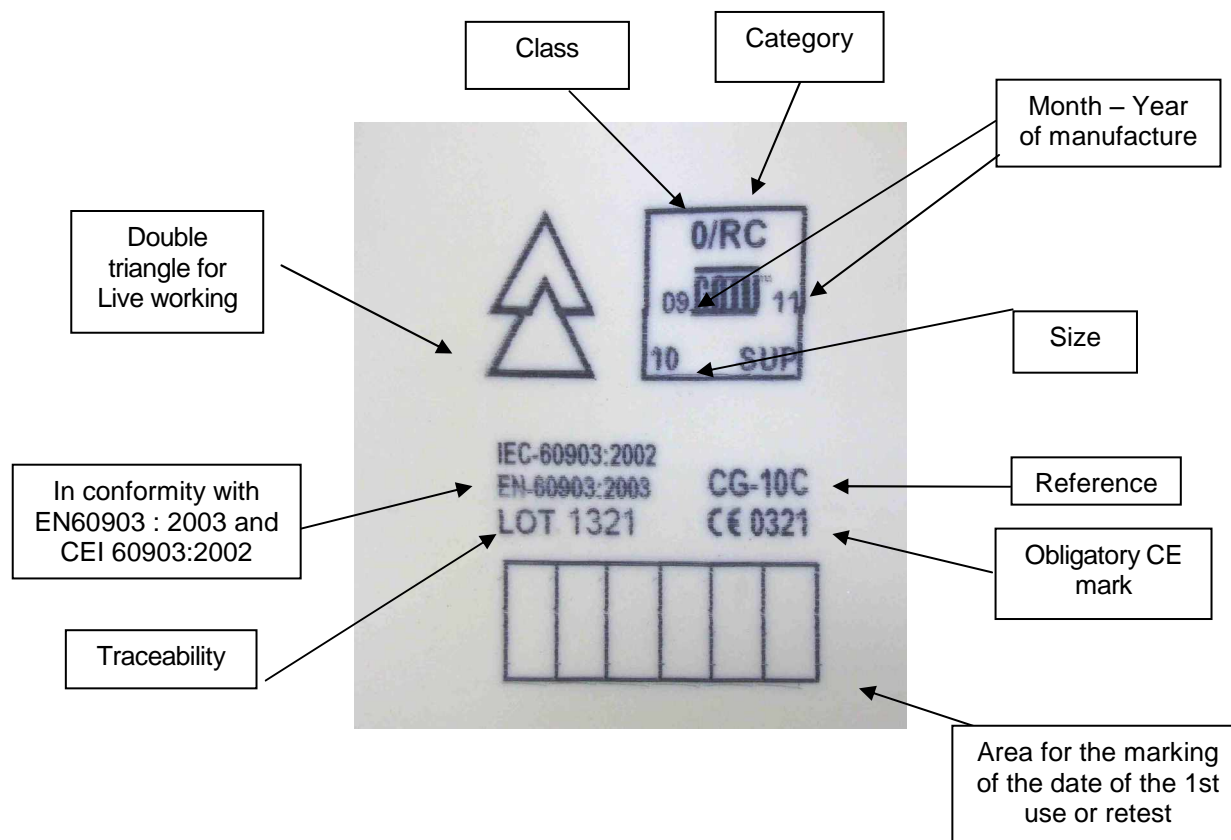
Class

Category

Month – Year of manufacture

Double triangle for Live working

0/RC

09 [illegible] 11

10 SUP

Size

IEC-60903:2002
EN-60903:2003
LOT 1321

CG-10C
CE 0321

In conformity with EN60903 : 2003 and CEI 60903:2002

Reference

Obligatory CE mark

Traceability

Area for the marking of the date of the 1st use or retest